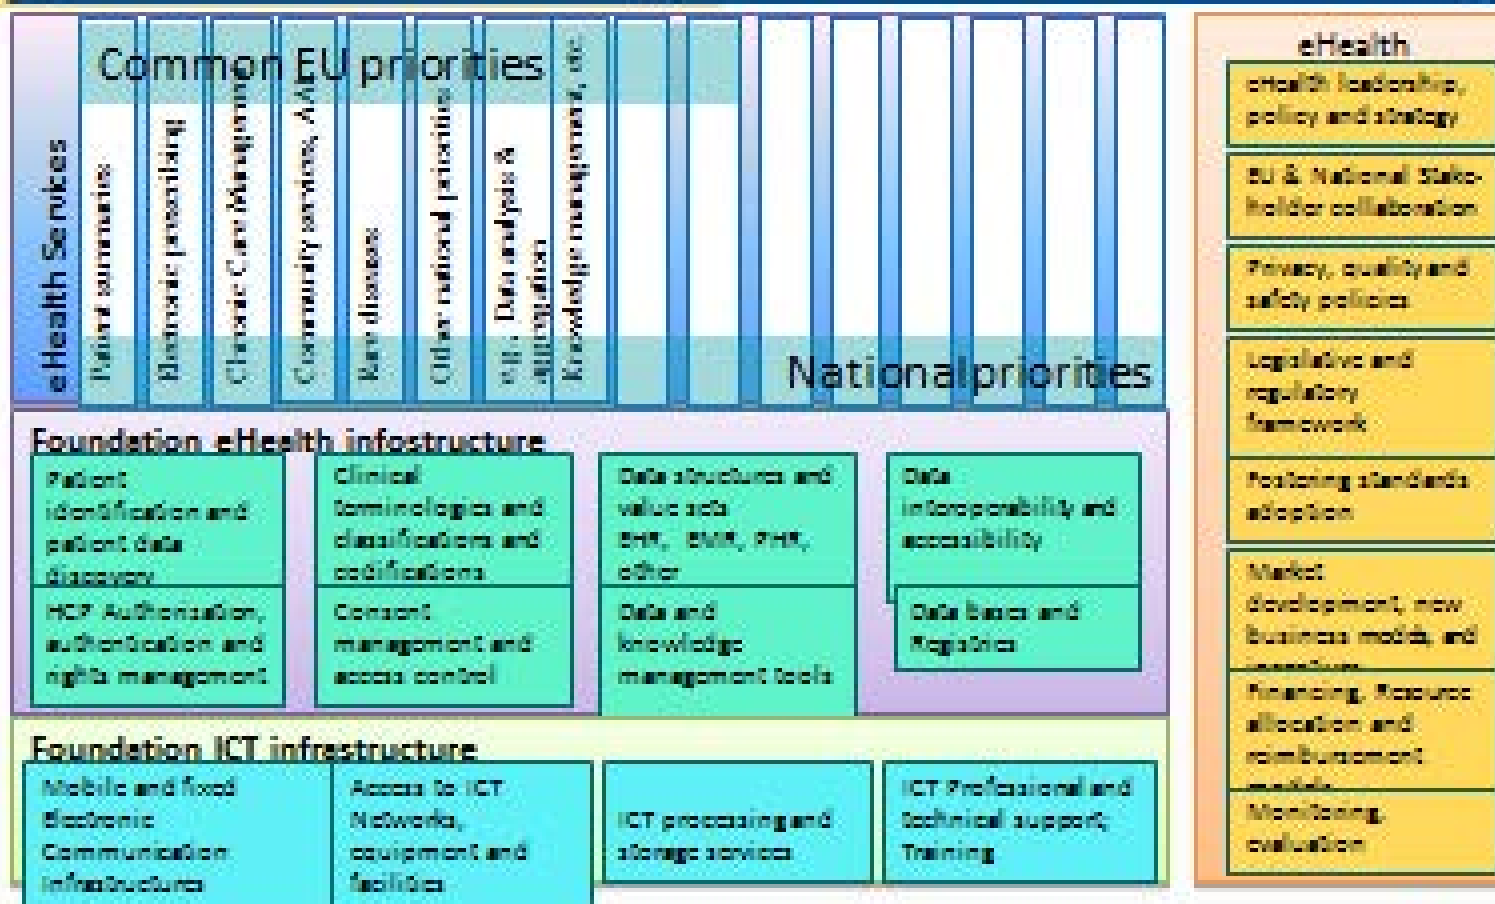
Common EU priorities

eHealth Services

Patient summaries

Electronic prescribing

Chronic Care Management

Community services, AAL

Rare diseases

Other national priorities

e.g., Data analysis & aggregation

Knowledge management, etc

National priorities

Foundation eHealth infostructure

Patient identification and patient data discovery

Clinical terminologies and classifications and codifications

Data structures and value sets EHR, EMR, PHR, other

Data interoperability and accessibility

HCP Authorisation, authentication and rights management

Consent management and access control

Data and knowledge management tools

Data bases and Registries

Foundation ICT infrastructure

Mobile and fixed Electronic Communication infrastructures

Access to ICT Networks, equipment and facilities

ICT processing and storage services

ICT Professional and technical support; Training

eHealth

eHealth leadership, policy and strategy

EU & National Stakeholder collaboration

Privacy, quality and safety policies

Legislative and regulatory framework

Fostering standards adoption

Market development, new business models, and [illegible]

Financing, Resource allocation and reimbursement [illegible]

Monitoring, evaluation